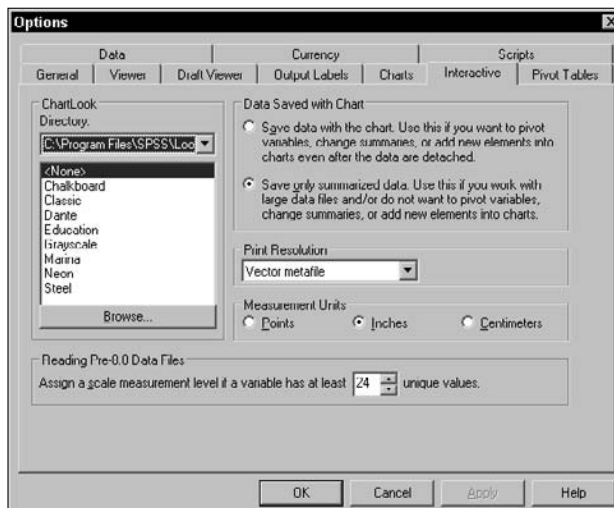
Options

Data | Currency | Scripts
General | Viewer | Draft Viewer | Output Labels | Charts | Interactive | Pivot Tables

ChartLook
Directory:
C:\Program Files\SPSS\Loo

<None>
Chalkboard
Classic
Dante
Education
Grayscale
Marina
Neon
Steel

Browse...

Data Saved with Chart
Save data with the chart. Use this if you want to pivot variables, change summaries, or add new elements into charts even after the data are detached.

Save only summarized data. Use this if you work with large data files and/or do not want to pivot variables, change summaries, or add new elements into charts.

Print Resolution
Vector metafile

Measurement Units
Points
Inches
Centimeters

Reading Pre-0.0 Data Files
Assign a scale measurement level if a variable has at least 24 unique values.

OK
Cancel
Apply
Help